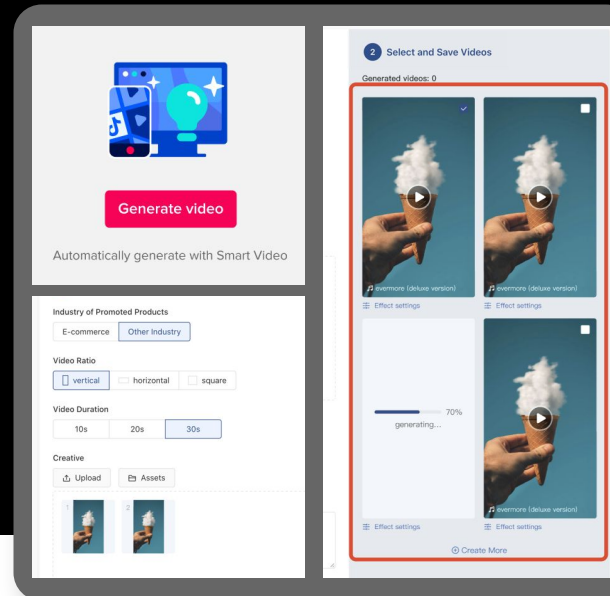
Generate video

Automatically generate with Smart Video

Industry of Promoted Products

E-commerce | Other Industry

Video Ratio

vertical | horizontal | square

Video Duration

10s | 20s | 30s

Creative

Upload | Assets

1

2

2 Select and Save Videos

Generated videos: 0

evermore (deluxe version)

Effect settings

evermore (deluxe version)

Effect settings

70%

generating...

evermore (deluxe version)

Effect settings

Effect settings

Create More